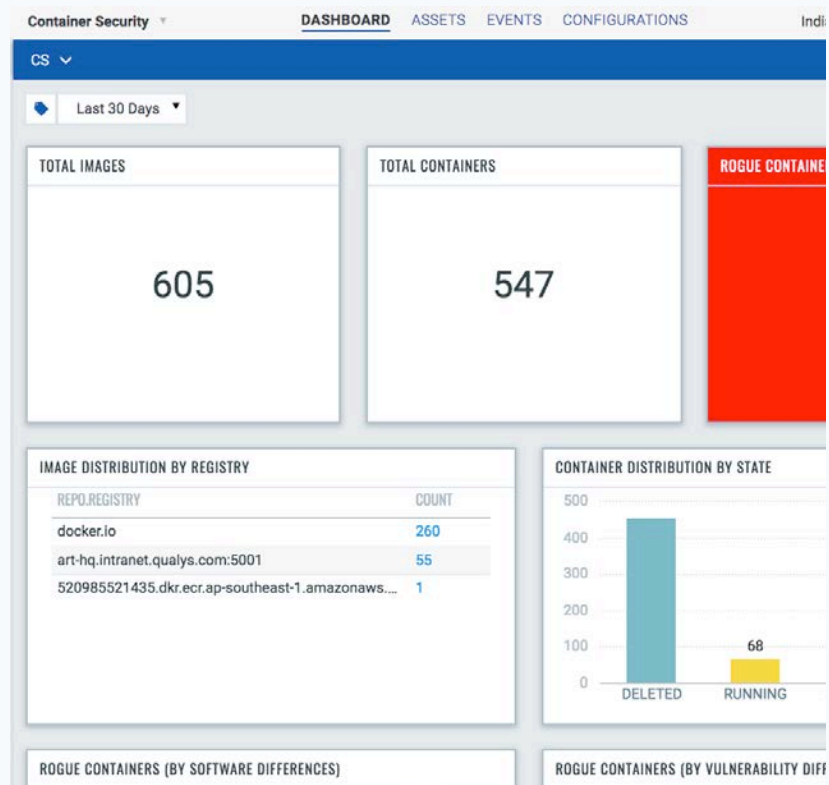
Container Security

DASHBOARD ASSETS EVENTS CONFIGURATIONS

Indi

CS

Last 30 Days

TOTAL IMAGES

605

TOTAL CONTAINERS

547

ROGUE CONTAINE

IMAGE DISTRIBUTION BY REGISTRY

| REPO.REGISTRY | COUNT |
|---|---|
| docker.io | 260 |
| art-hq.intranet.qualys.com:5001 | 55 |
| 520985521435.dkr.ecr.ap-southeast-1.amazonaws.... | 1 |

CONTAINER DISTRIBUTION BY STATE

500
400
300
200
100
0
68
DELETED
RUNNING

ROGUE CONTAINERS (BY SOFTWARE DIFFERENCES)

ROGUE CONTAINERS (BY VULNERABILITY DIFF